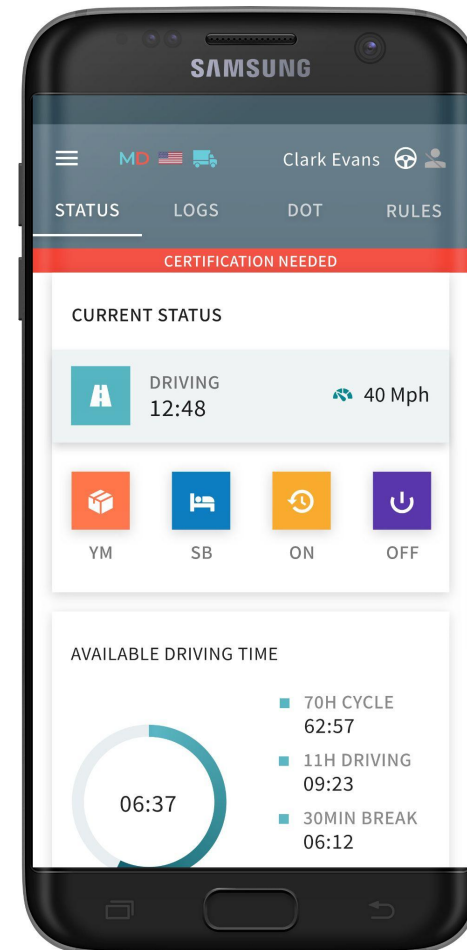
SAMSUNG

MD

Clark Evans

STATUS LOGS DOT RULES

CERTIFICATION NEEDED

CURRENT STATUS

DRIVING
12:48

40 Mph

YM SB ON OFF

AVAILABLE DRIVING TIME

06:37

70H CYCLE
62:57

11H DRIVING
09:23

30MIN BREAK
06:12